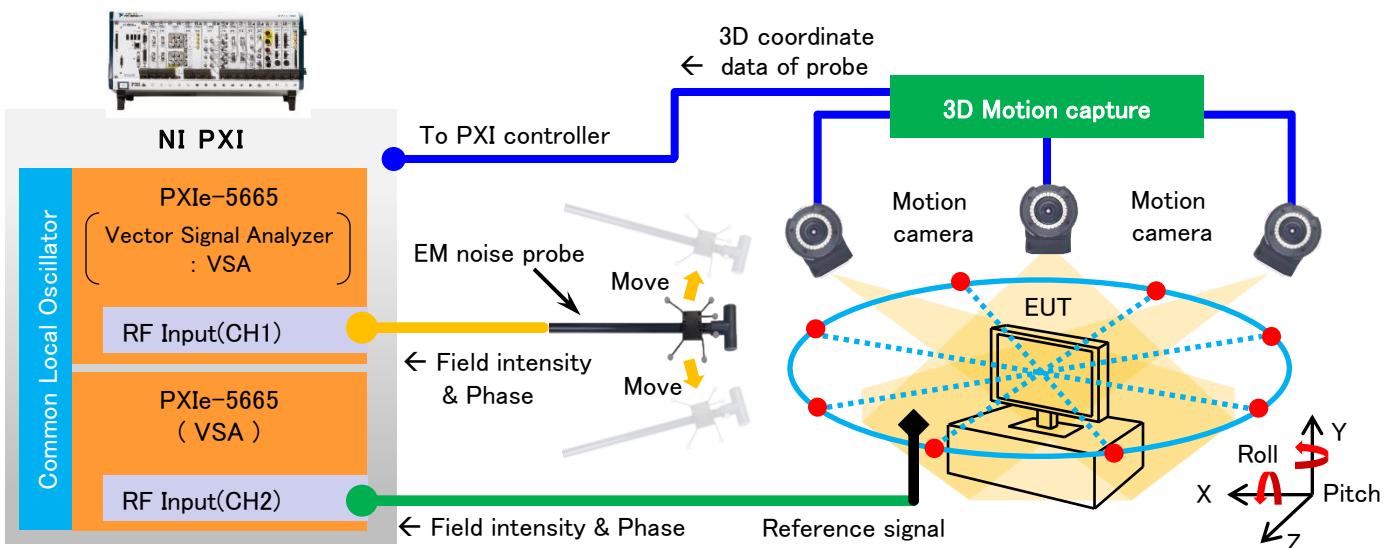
NI PXI

Common Local Oscillator

PXIe-5665
( Vector Signal Analyzer : VSA )

RF Input(CH1)

PXIe-5665
( VSA )

RF Input(CH2)

To PXI controller

← 3D coordinate data of probe

3D Motion capture

Motion camera

Motion camera

EM noise probe

Move

Move

← Field intensity & Phase

EUT

← Field intensity & Phase

Reference signal

Y

Roll

X

Pitch

Z